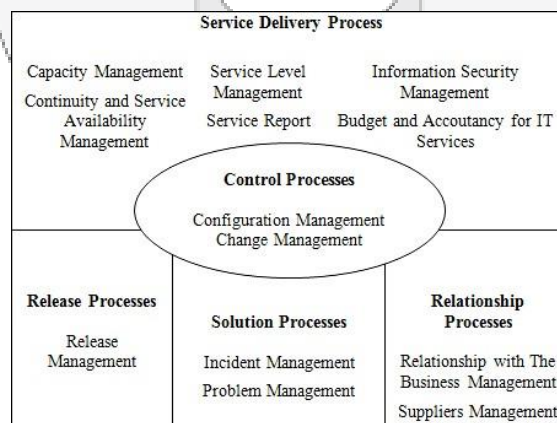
Service Delivery Process

Capacity Management

Continuity and Service Availability Management

Service Level Management

Service Report

Information Security Management

Budget and Accoutancy for IT Services

Control Processes

Configuration Management
Change Management

Release Processes

Release Management

Solution Processes

Incident Management

Problem Management

Relationship Processes

Relationship with The Business Management

Suppliers Management